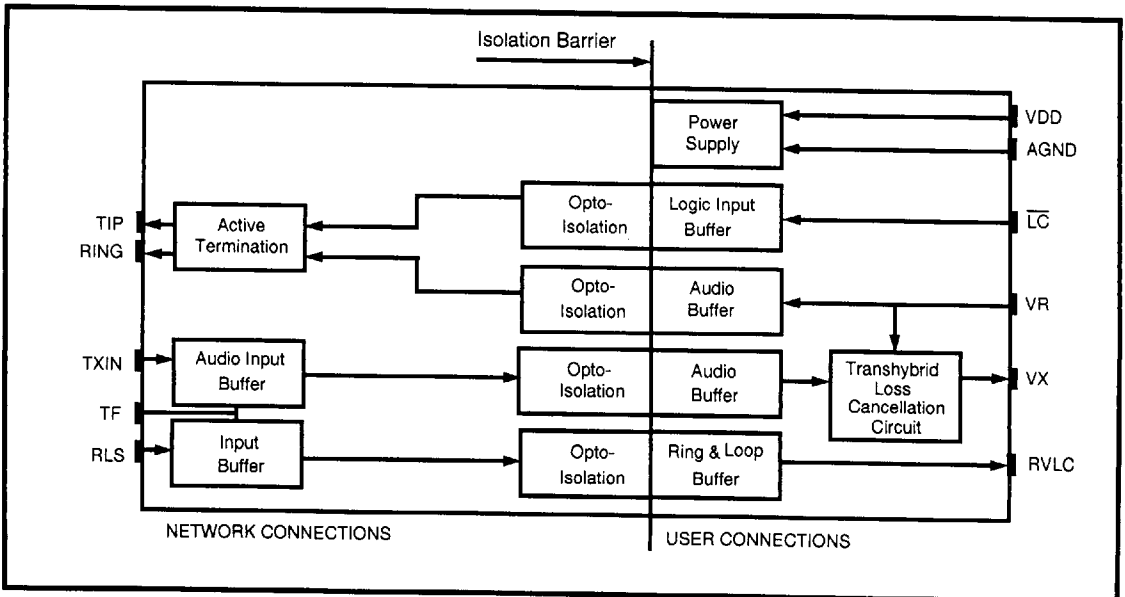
Isolation Barrier

Power Supply

VDD

AGND

TIP

RING

Active Termination

Opto-Isolation

Logic Input Buffer

$\overline{LC}$

Opto-Isolation

Audio Buffer

VR

TXIN

Audio Input Buffer

Opto-Isolation

Audio Buffer

Transhybrid Loss Cancellation Circuit

VX

TF

RLS

Input Buffer

Opto-Isolation

Ring & Loop Buffer

RVLC

NETWORK CONNECTIONS

USER CONNECTIONS